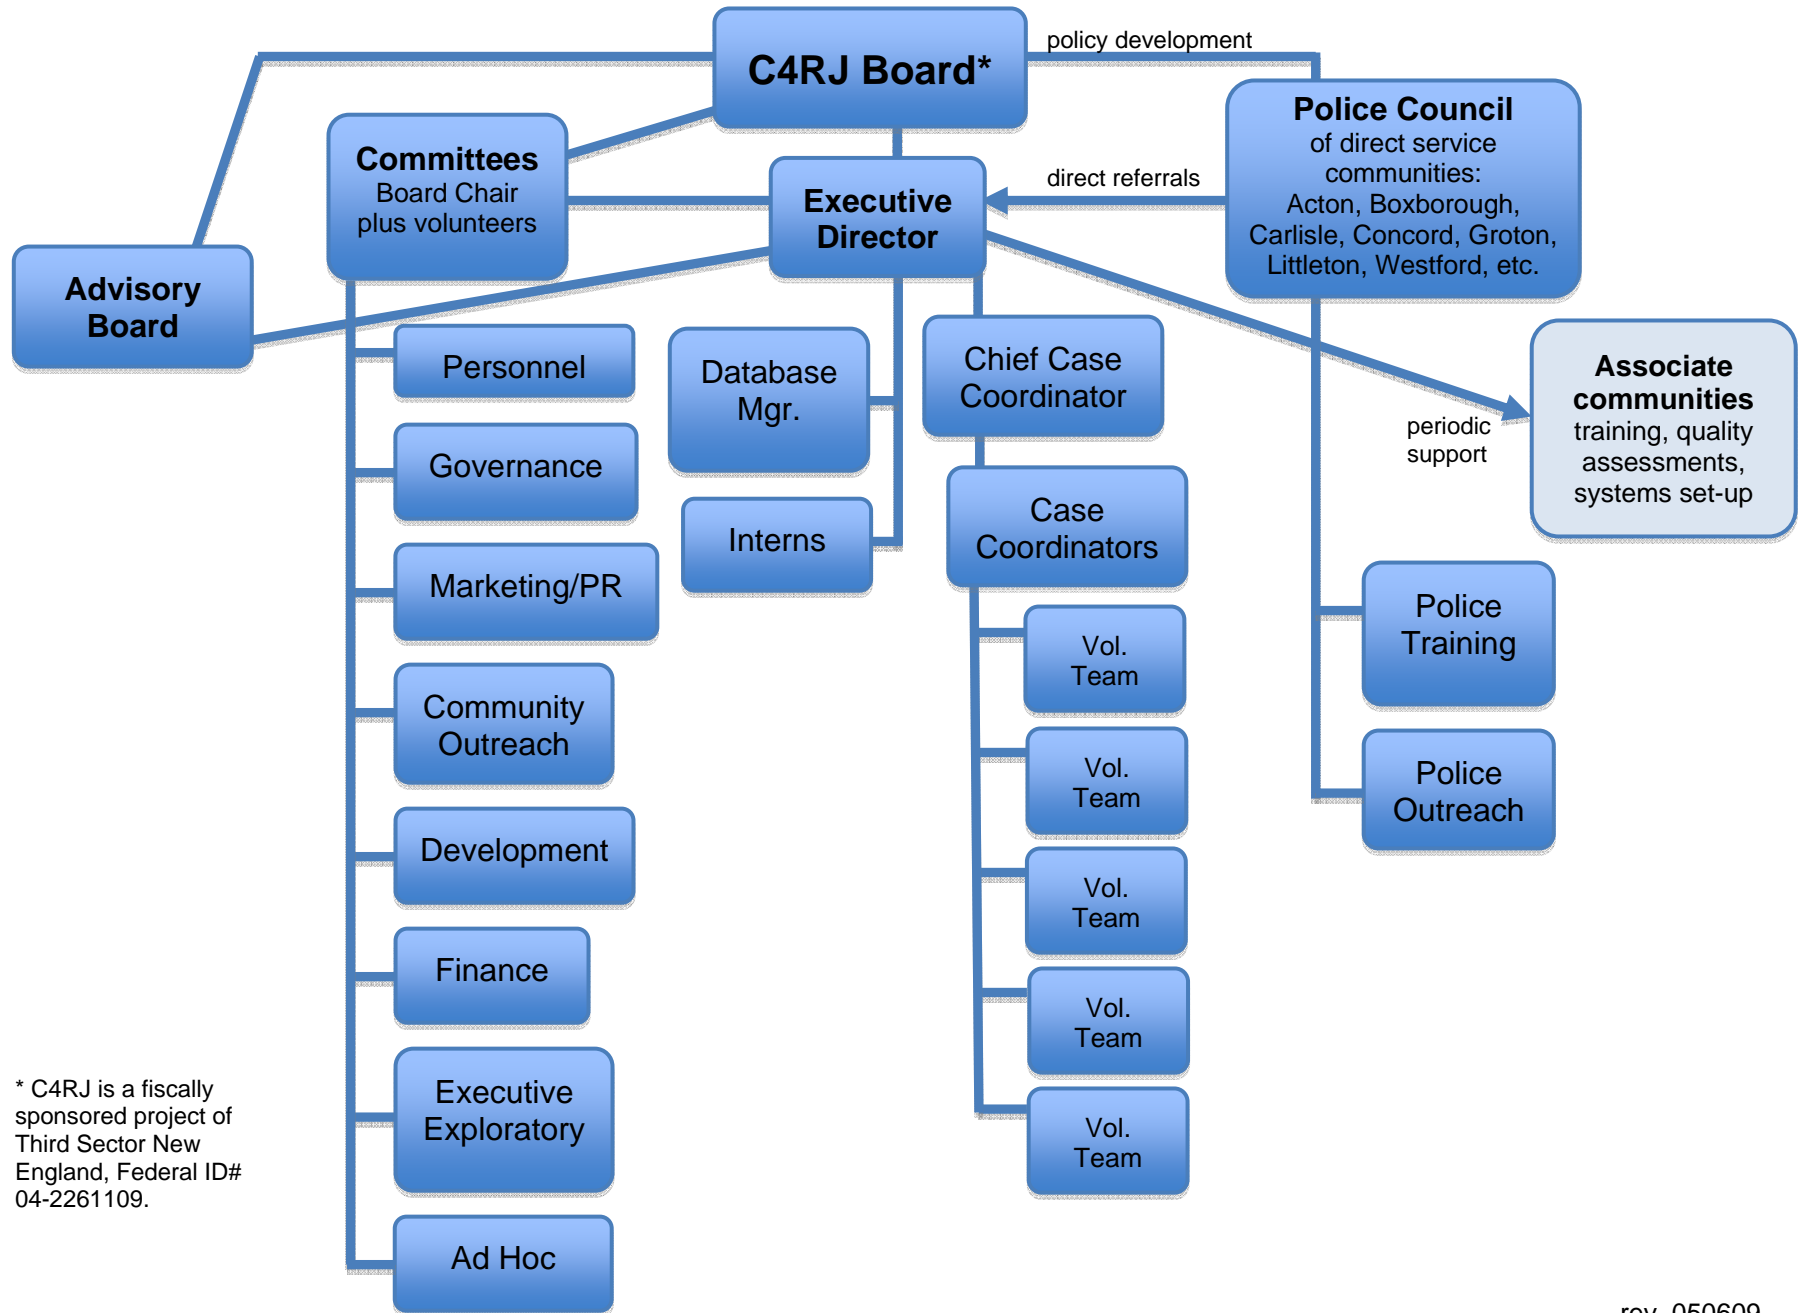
C4RJ Board*

policy development

Committees
Board Chair plus volunteers

Executive Director

direct referrals

Police Council
of direct service communities:
Acton, Boxborough, Carlisle, Concord, Groton, Littleton, Westford, etc.

Advisory Board

Personnel

Governance

Marketing/PR

Community Outreach

Development

Finance

Executive Exploratory

Ad Hoc

Database Mgr.

Interns

Chief Case Coordinator

Case Coordinators

Vol. Team

Vol. Team

Vol. Team

Vol. Team

Vol. Team

periodic support

Associate communities
training, quality assessments, systems set-up

Police Training

Police Outreach

* C4RJ is a fiscally sponsored project of Third Sector New England, Federal ID# 04-2261109.

rev. 050609